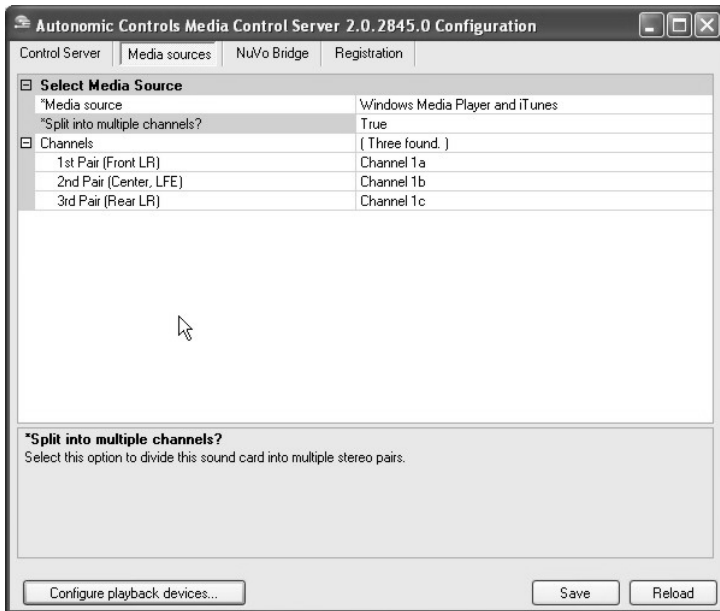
Autonomic Controls Media Control Server 2.0.2845.0 Configuration

Control Server | Media sources | NuVo Bridge | Registration

| ⊟ Select Media Source | |
|---|---|
| *Media source | Windows Media Player and iTunes |
| *Split into multiple channels? | True |
| ⊟ Channels | ( Three found. ) |
| 1st Pair (Front LR) | Channel 1a |
| 2nd Pair (Center, LFE) | Channel 1b |
| 3rd Pair (Rear LR) | Channel 1c |

*Split into multiple channels?
Select this option to divide this sound card into multiple stereo pairs.

Configure playback devices...

Save

Reload